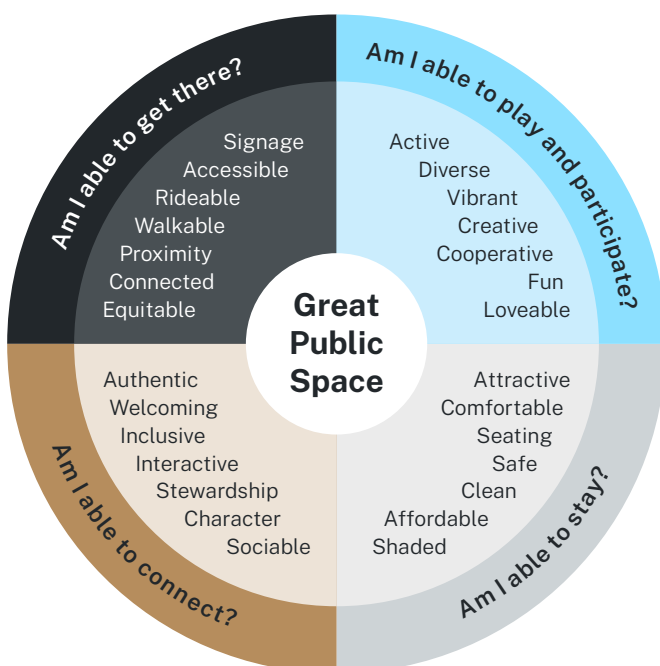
Am I able to get there?

Signage
Accessible
Rideable
Walkable
Proximity
Connected
Equitable

Am I able to play and participate?

Active
Diverse
Vibrant
Creative
Cooperative
Fun
Loveable

Great Public Space

Authentic
Welcoming
Inclusive
Interactive
Stewardship
Character
Sociable

Am I able to connect?

Attractive
Comfortable
Seating
Safe
Clean
Affordable
Shaded

Am I able to stay?